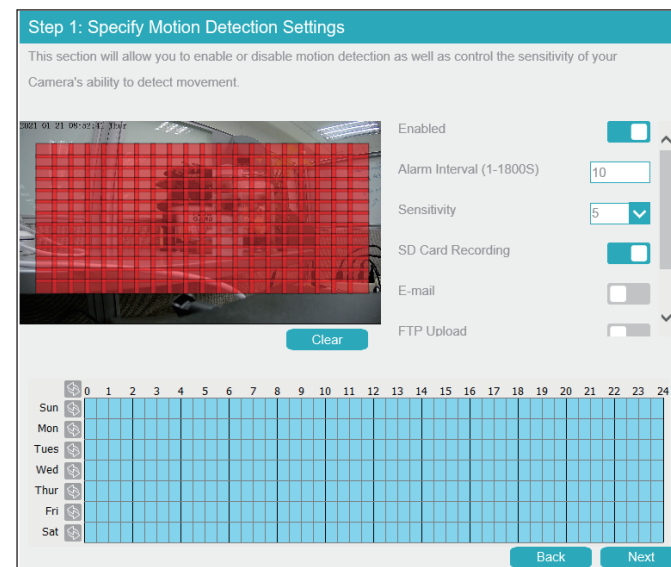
Step 1: Specify Motion Detection Settings

This section will allow you to enable or disable motion detection as well as control the sensitivity of your Camera's ability to detect movement.

2021 01 21 08:32:42 Thur

Clear

Enabled

Alarm Interval (1-1800S) 10

Sensitivity 5

SD Card Recording

E-mail

FTP Upload

| | 0 | 1 | 2 | 3 | 4 | 5 | 6 | 7 | 8 | 9 | 10 | 11 | 12 | 13 | 14 | 15 | 16 | 17 | 18 | 19 | 20 | 21 | 22 | 23 | 24 |
|---|---|---|---|---|---|---|---|---|---|---|---|---|---|---|---|---|---|---|---|---|---|---|---|---|---|
| Sun | | | | | | | | | | | | | | | | | | | | | | | | | |
| Mon | | | | | | | | | | | | | | | | | | | | | | | | | |
| Tues | | | | | | | | | | | | | | | | | | | | | | | | | |
| Wed | | | | | | | | | | | | | | | | | | | | | | | | | |
| Thur | | | | | | | | | | | | | | | | | | | | | | | | | |
| Fri | | | | | | | | | | | | | | | | | | | | | | | | | |
| Sat | | | | | | | | | | | | | | | | | | | | | | | | | |

Back Next